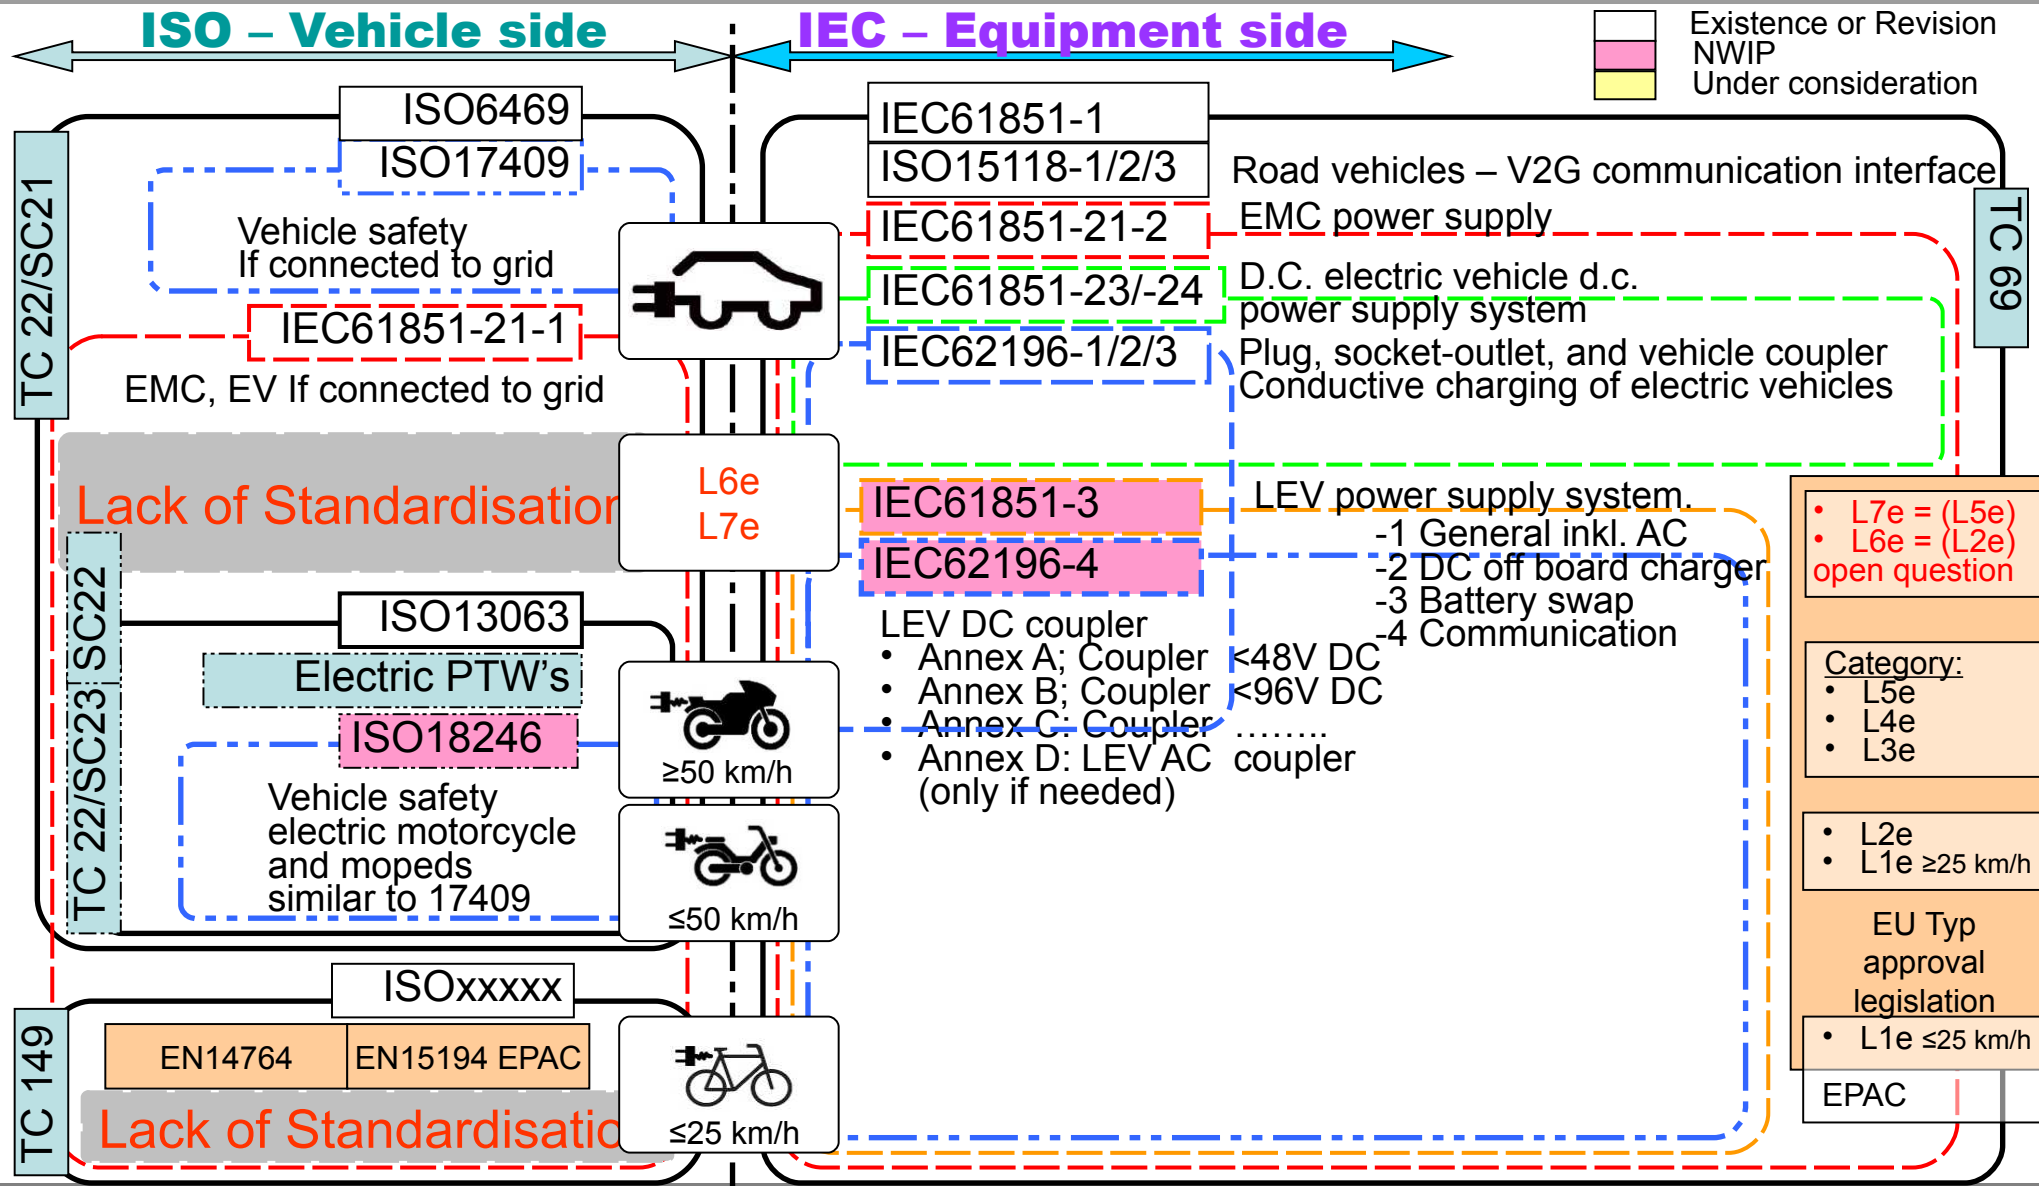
ISO – Vehicle side

IEC – Equipment side

Existence or Revision
NWIP
Under consideration

TC 22/SC21

ISO6469
ISO17409

Vehicle safety
If connected to grid

IEC61851-21-1

EMC, EV If connected to grid

Lack of Standardisatior

L6e
L7e

IEC61851-1
ISO15118-1/2/3
Road vehicles – V2G communication interface
IEC61851-21-2
EMC power supply
IEC61851-23/-24
D.C. electric vehicle d.c. power supply system
IEC62196-1/2/3
Plug, socket-outlet, and vehicle coupler
Conductive charging of electric vehicles

TC 69

IEC61851-3
LEV power supply system.
-1 General inkl. AC
-2 DC off board charger
-3 Battery swap
-4 Communication
IEC62196-4

LEV DC coupler
• Annex A; Coupler <48V DC
• Annex B; Coupler <96V DC
• Annex C: Coupler ........
• Annex D: LEV AC coupler
(only if needed)

• L7e = (L5e)
• L6e = (L2e)
open question

Category:
• L5e
• L4e
• L3e

• L2e
• L1e ≥25 km/h

EU Typ approval legislation

• L1e ≤25 km/h

EPAC

TC 22/SC22
TC 22/SC23

ISO13063
Electric PTW's
ISO18246

Vehicle safety
electric motorcycle
and mopeds
similar to 17409

≥50 km/h

≤50 km/h

TC 149

ISOxxxxx
EN14764
EN15194 EPAC

Lack of Standardisatic

≤25 km/h